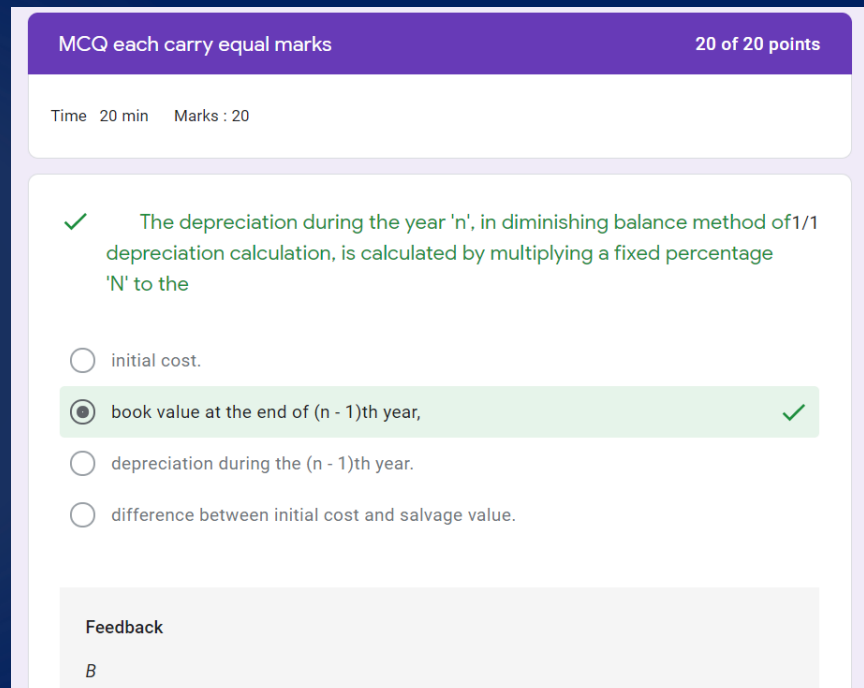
MCQ each carry equal marks

20 of 20 points

Time 20 min Marks : 20

The depreciation during the year 'n', in diminishing balance method of depreciation calculation, is calculated by multiplying a fixed percentage 'N' to the

1/1

initial cost.

book value at the end of (n - 1)th year,

depreciation during the (n - 1)th year.

difference between initial cost and salvage value.

Feedback

B